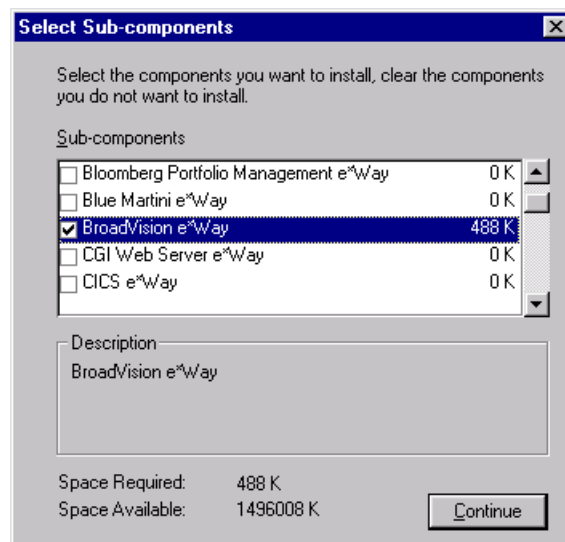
Select Sub-components

Select the components you want to install, clear the components you do not want to install.

Sub-components

| | | |
|---|---|---|
| ☐ | Bloomberg Portfolio Management e*Way | 0 K |
| ☐ | Blue Martini e*Way | 0 K |
| ☑ | BroadVision e*Way | 488 K |
| ☐ | CGI Web Server e*Way | 0 K |
| ☐ | CICS e*Way | 0 K |

Description
BroadVision e*Way

Space Required: 488 K
Space Available: 1496008 K

Continue